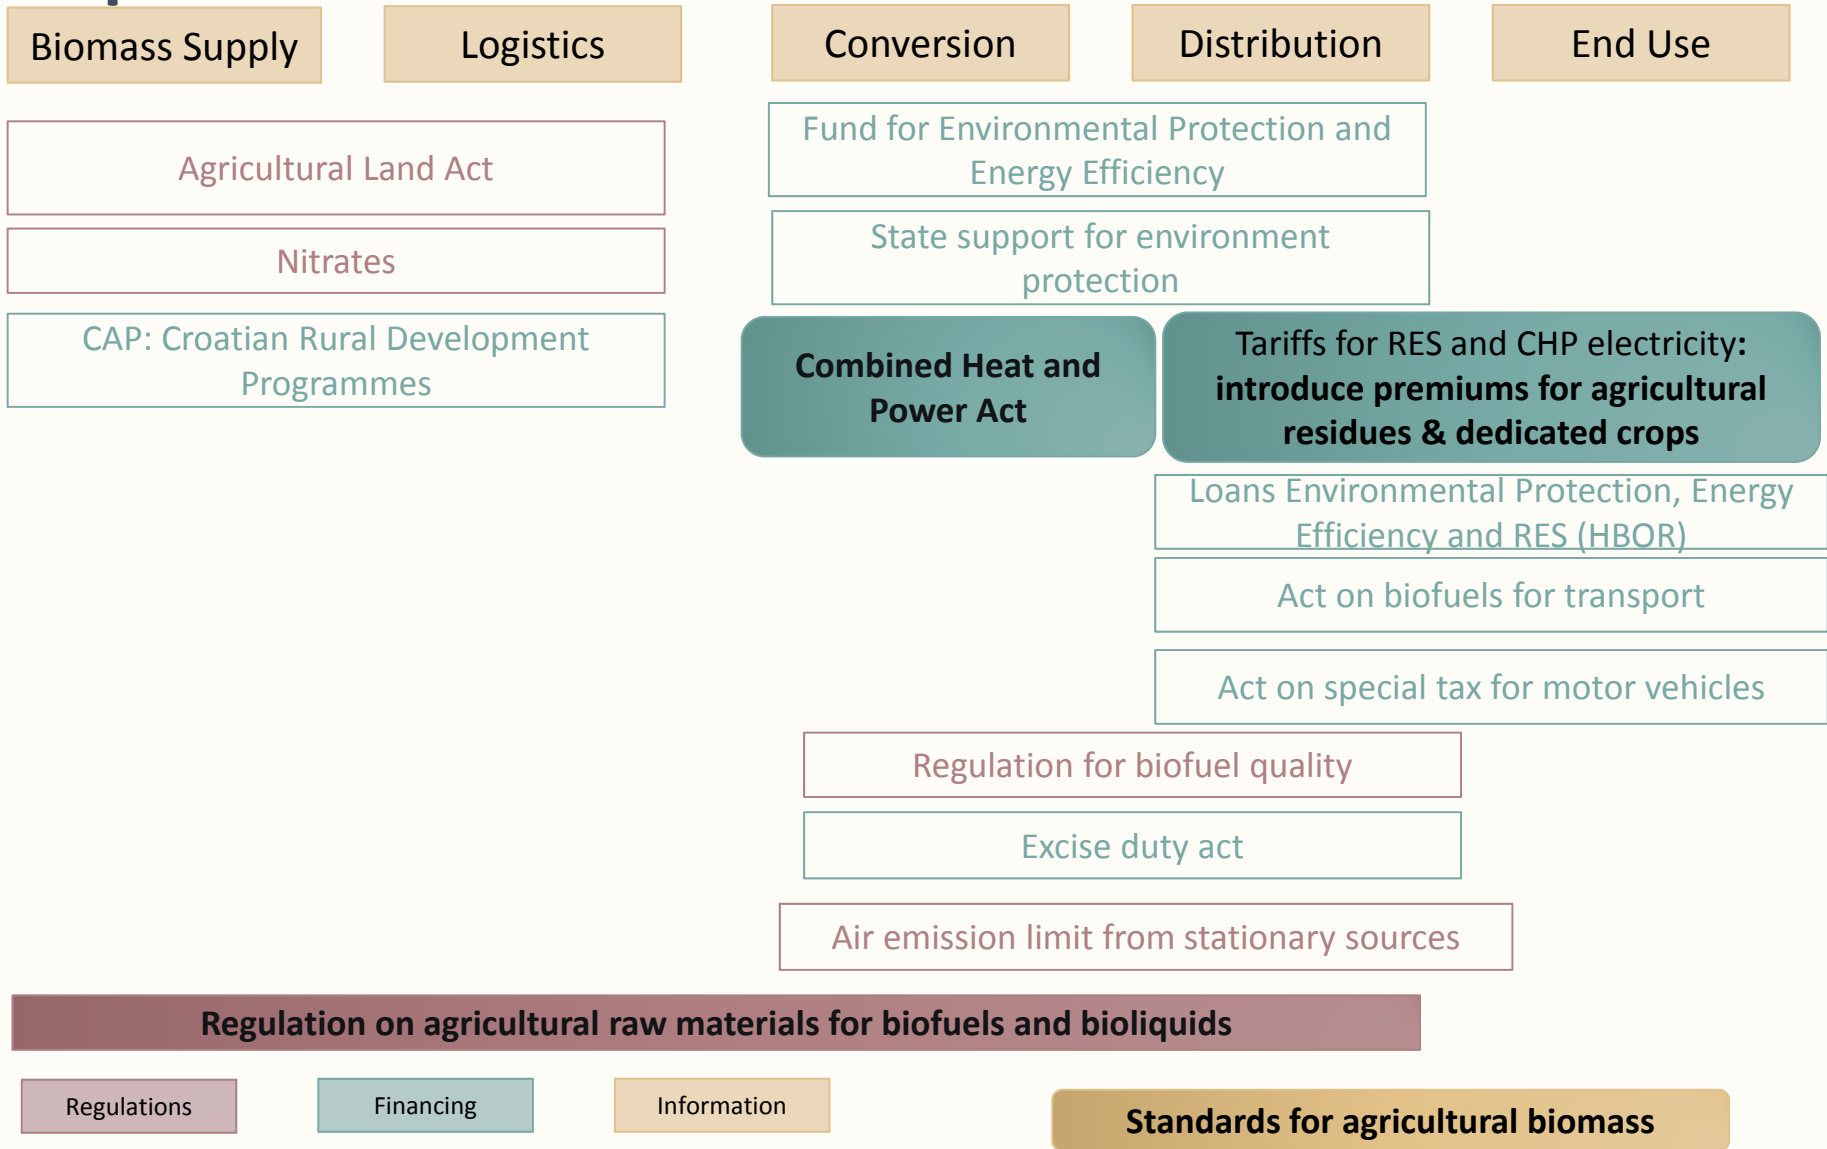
Biomass Supply

Logistics

Conversion

Distribution

End Use

Agricultural Land Act

Nitrates

CAP: Croatian Rural Development Programmes

Fund for Environmental Protection and Energy Efficiency

State support for environment protection

Combined Heat and Power Act

Tariffs for RES and CHP electricity: introduce premiums for agricultural residues & dedicated crops

Loans Environmental Protection, Energy Efficiency and RES (HBOR)

Act on biofuels for transport

Act on special tax for motor vehicles

Regulation for biofuel quality

Excise duty act

Air emission limit from stationary sources

Regulation on agricultural raw materials for biofuels and bioliquids

Regulations

Financing

Information

Standards for agricultural biomass